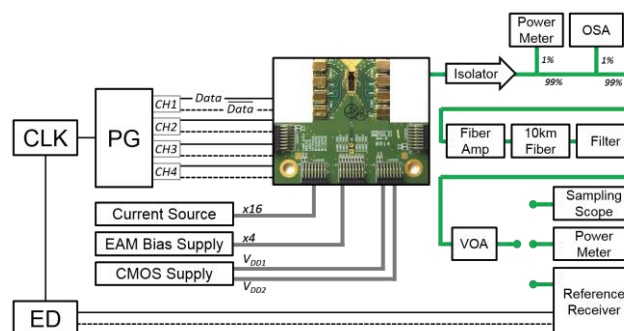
Power Meter
OSA
1%
1%
99%
99%
Isolator
CLK
PG
CH1
Data
$\overline{Data}$
CH2
CH3
CH4
Fiber Amp
10km Fiber
Filter
Sampling Scope
Current Source
x16
EAM Bias Supply
x4
VOA
Power Meter
CMOS Supply
$V_{DD1}$
$V_{DD2}$
ED
Reference Receiver